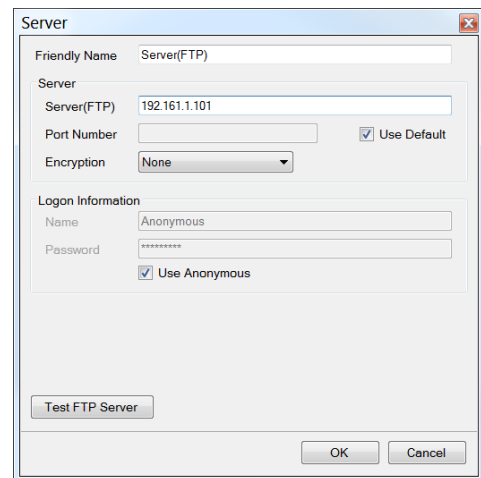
Server

Friendly Name Server(FTP)

Server

Server(FTP) 192.161.1.101

Port Number

Use Default

Encryption None

Logon Information

Name Anonymous

Password *********

Use Anonymous

Test FTP Server

OK

Cancel